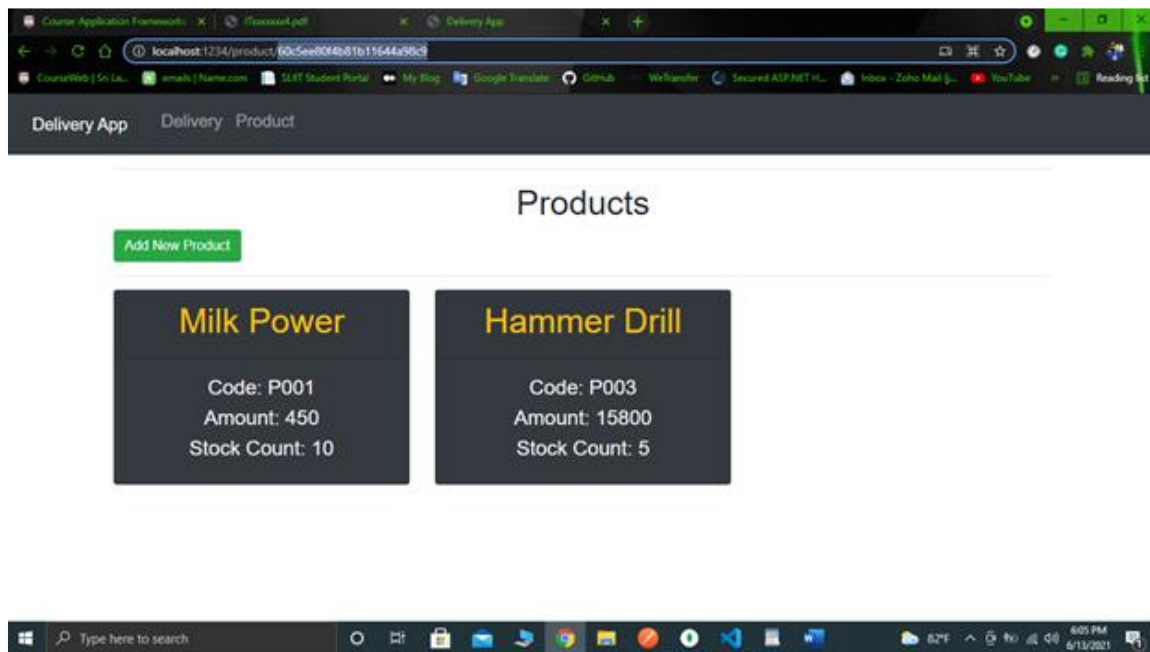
Course Application Frameworks × | ITxxxxxx4.pdf × | Delivery App × +

localhost:1234/product/60c5ee80f4b81b11644a98c9

CourseWeb | Sri La... | emails | Name.com | SLIIT Student Portal | My Blog | Google Translate | GitHub | WeTransfer | Secured ASP.NET H... | Inbox - Zoho Mail (... | YouTube | » | Reading list

Delivery App Delivery Product

Products

Add New Product

Milk Power

Code: P001
Amount: 450
Stock Count: 10

Hammer Drill

Code: P003
Amount: 15800
Stock Count: 5

Type here to search

82°F

6:05 PM
6/13/2021